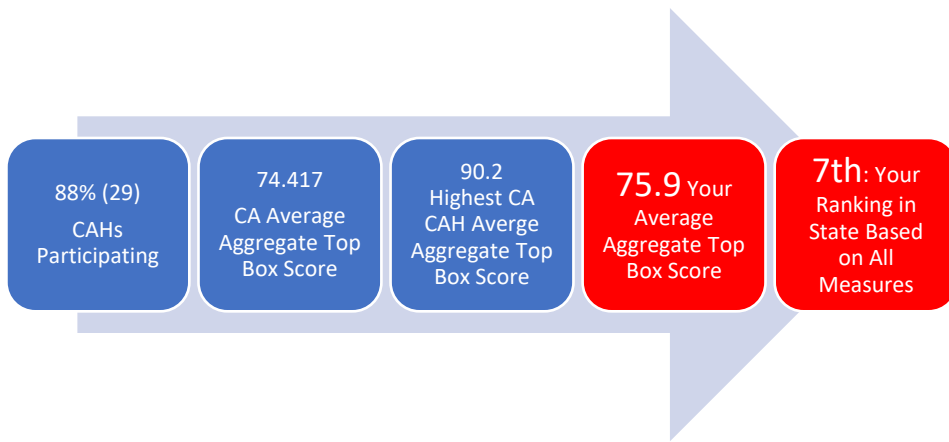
88% (29)
CAHs Participating

74.417
CA Average Aggregate Top Box Score

90.2
Highest CA CAH Averge Aggregate Top Box Score

75.9 Your Average Aggregate Top Box Score

7th: Your Ranking in State Based on All Measures